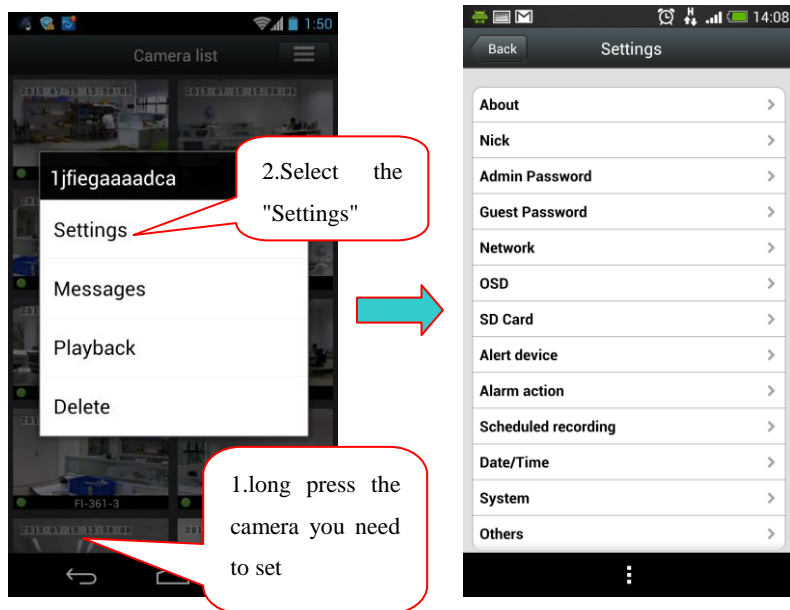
1:50

Camera list

2015-07-15 15:50:00

2015-07-15 15:50:00

1jfiegaaaadca

Settings

Messages

Playback

Delete

2.Select the "Settings"

FI-361-3

2015-07-15 15:50:00

1.long press the camera you need to set

14:08

Back

Settings

About

Nick

Admin Password

Guest Password

Network

OSD

SD Card

Alert device

Alarm action

Scheduled recording

Date/Time

System

Others